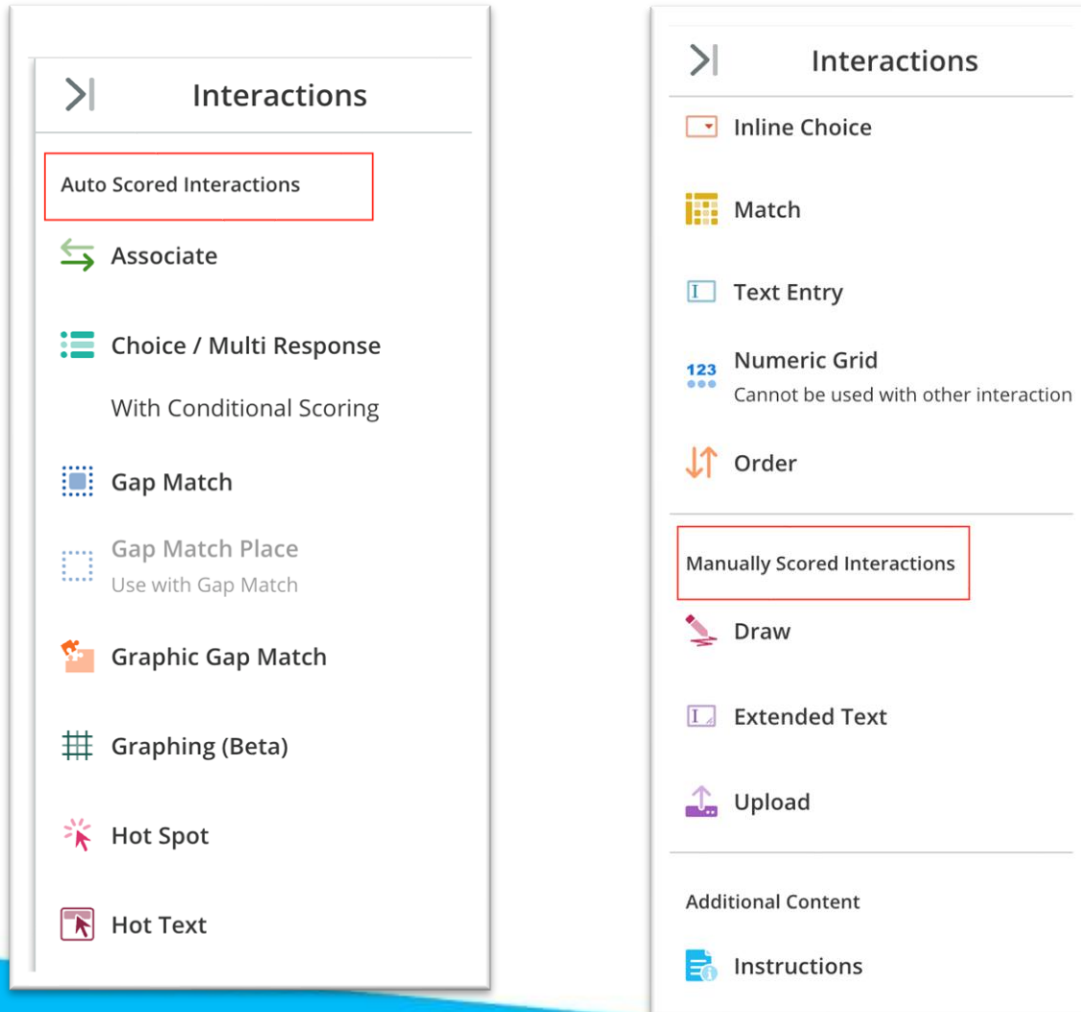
Interactions

Auto Scored Interactions

Associate

Choice / Multi Response

With Conditional Scoring

Gap Match

Gap Match Place
Use with Gap Match

Graphic Gap Match

Graphing (Beta)

Hot Spot

Hot Text

Interactions

Inline Choice

Match

Text Entry

123
Numeric Grid
Cannot be used with other interaction

Order

Manually Scored Interactions

Draw

Extended Text

Upload

Additional Content

Instructions